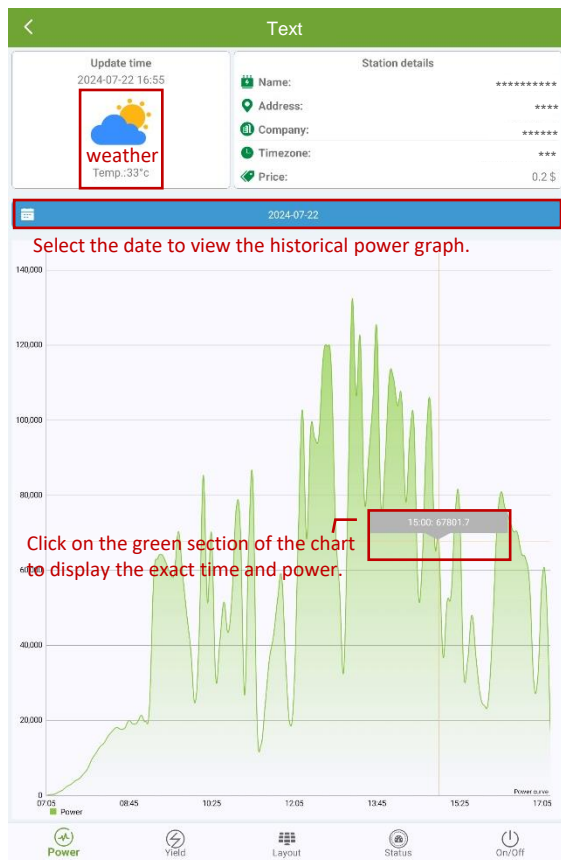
Text

Update time
2024-07-22 16:55
weather
Temp.:33°c

Station details
Name: **********
Address: ****
Company: ******
Timezone: ***
Price: 0.2 $

2024-07-22

Select the date to view the historical power graph.

140,000
120,000
100,000
80,000
60,000
40,000
20,000
0

15:00: 67801.7

Click on the green section of the chart to display the exact time and power.

Power curve

07:05 08:45 10:25 12:05 13:45 15:25 17:05

Power

Power
Yield
Layout
Status
On/Off